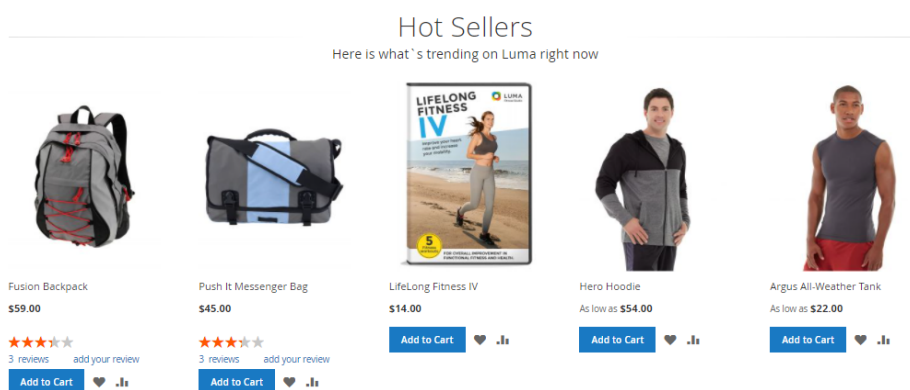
Hot Sellers

Here is what`s trending on Luma right now

LIFELONG FITNESS IV

LUMA

Fusion Backpack
$59.00
3 reviews add your review
Add to Cart

Push It Messenger Bag
$45.00
3 reviews add your review
Add to Cart

LifeLong Fitness IV
$14.00
Add to Cart

Hero Hoodie
As low as $54.00
Add to Cart

Argus All-Weather Tank
As low as $22.00
Add to Cart